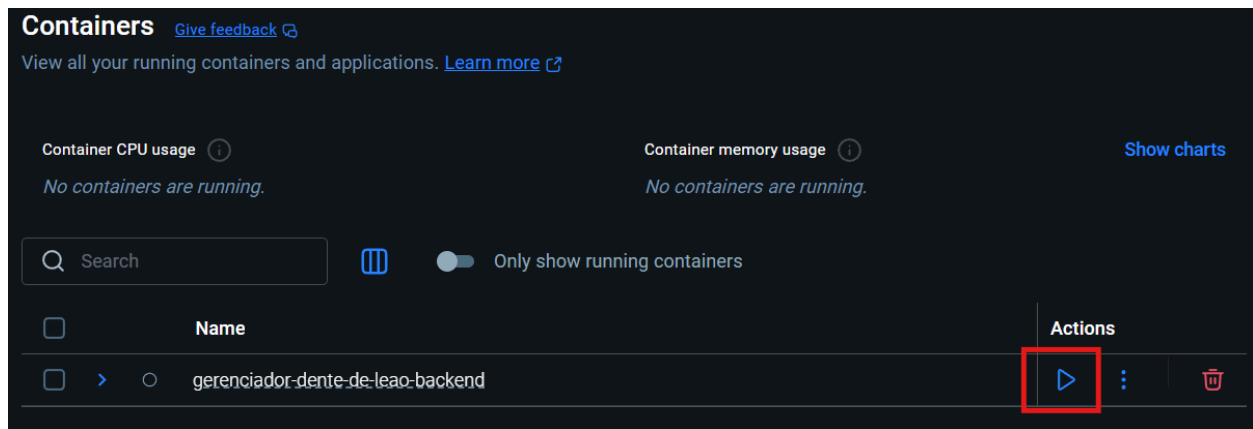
Containers Give feedback

View all your running containers and applications. Learn more

Container CPU usage
No containers are running.

Container memory usage
No containers are running.

Show charts

Search

Only show running containers

| | Name | Actions |
|---|---|---|
| | gerenciador-dente-de-leao-backend | |